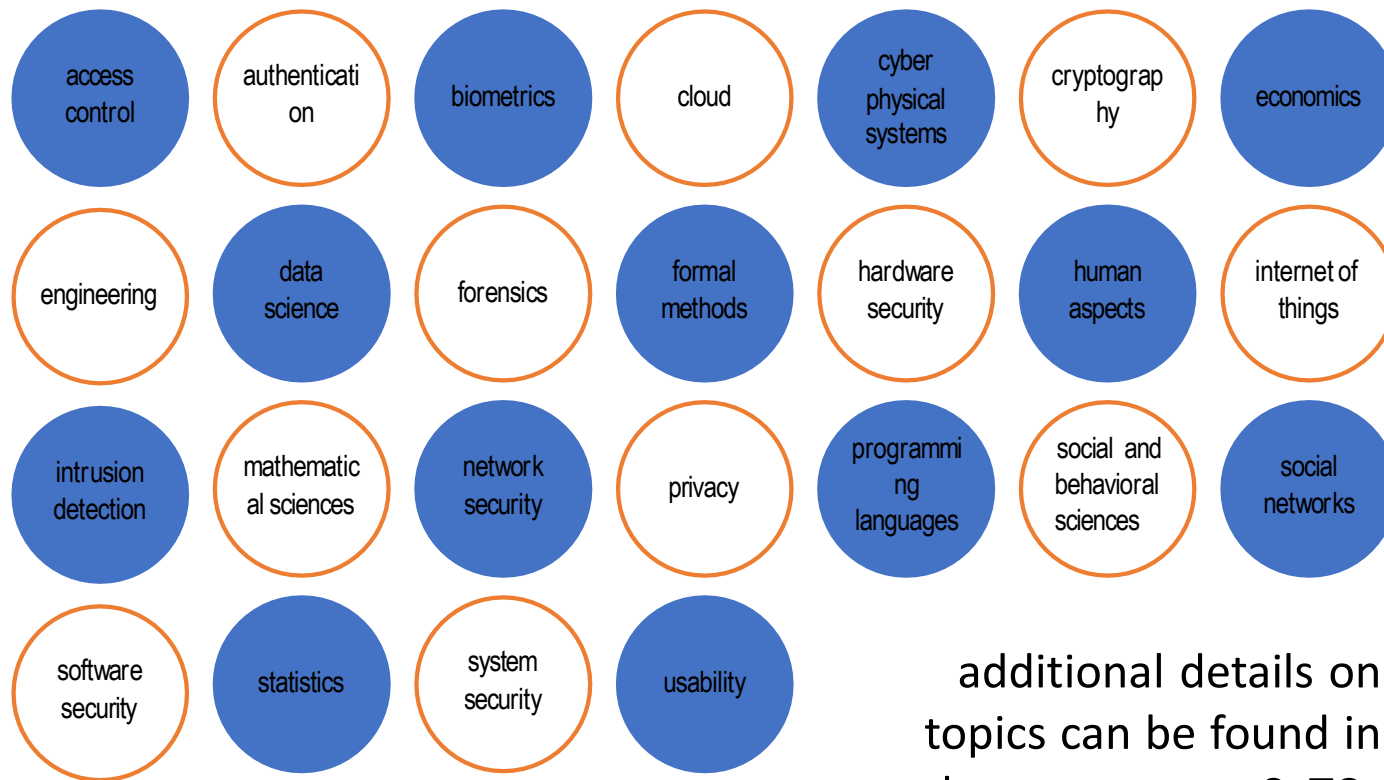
access control

authentication

biometrics

cloud

cyber physical systems

cryptography

economics

engineering

data science

forensics

formal methods

hardware security

human aspects

internet of things

intrusion detection

mathematical sciences

network security

privacy

programming languages

social and behavioral sciences

social networks

software security

statistics

system security

usability

additional details on topics can be found in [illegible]